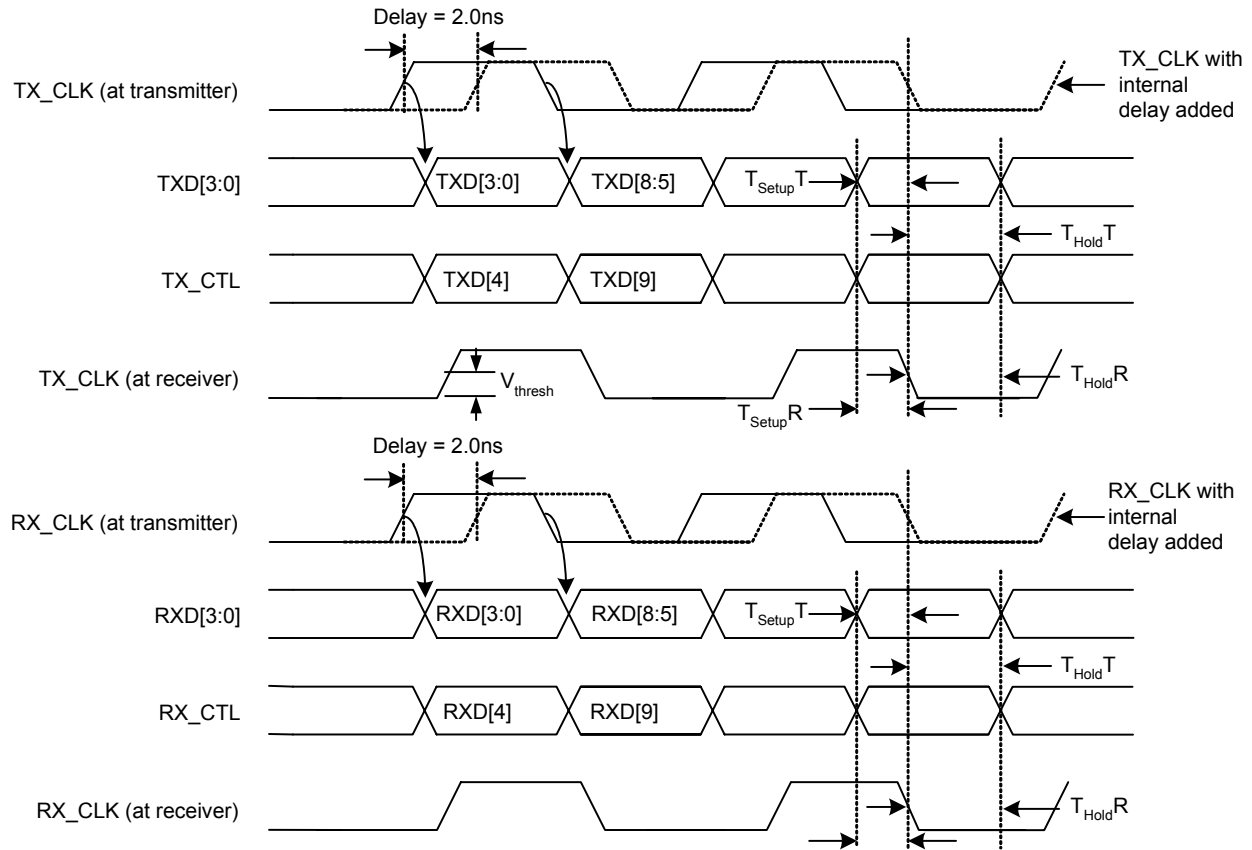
Delay = 2.0ns

TX_CLK (at transmitter)

TX_CLK with internal delay added

TXD[3:0]

TXD[3:0]

TXD[8:5]

$T_{Setup}T$

$T_{Hold}T$

TX_CTL

TXD[4]

TXD[9]

TX_CLK (at receiver)

$V_{thresh}$

$T_{Hold}R$

$T_{Setup}R$

Delay = 2.0ns

RX_CLK (at transmitter)

RX_CLK with internal delay added

RXD[3:0]

RXD[3:0]

RXD[8:5]

$T_{Setup}T$

$T_{Hold}T$

RX_CTL

RXD[4]

RXD[9]

RX_CLK (at receiver)

$T_{Hold}R$